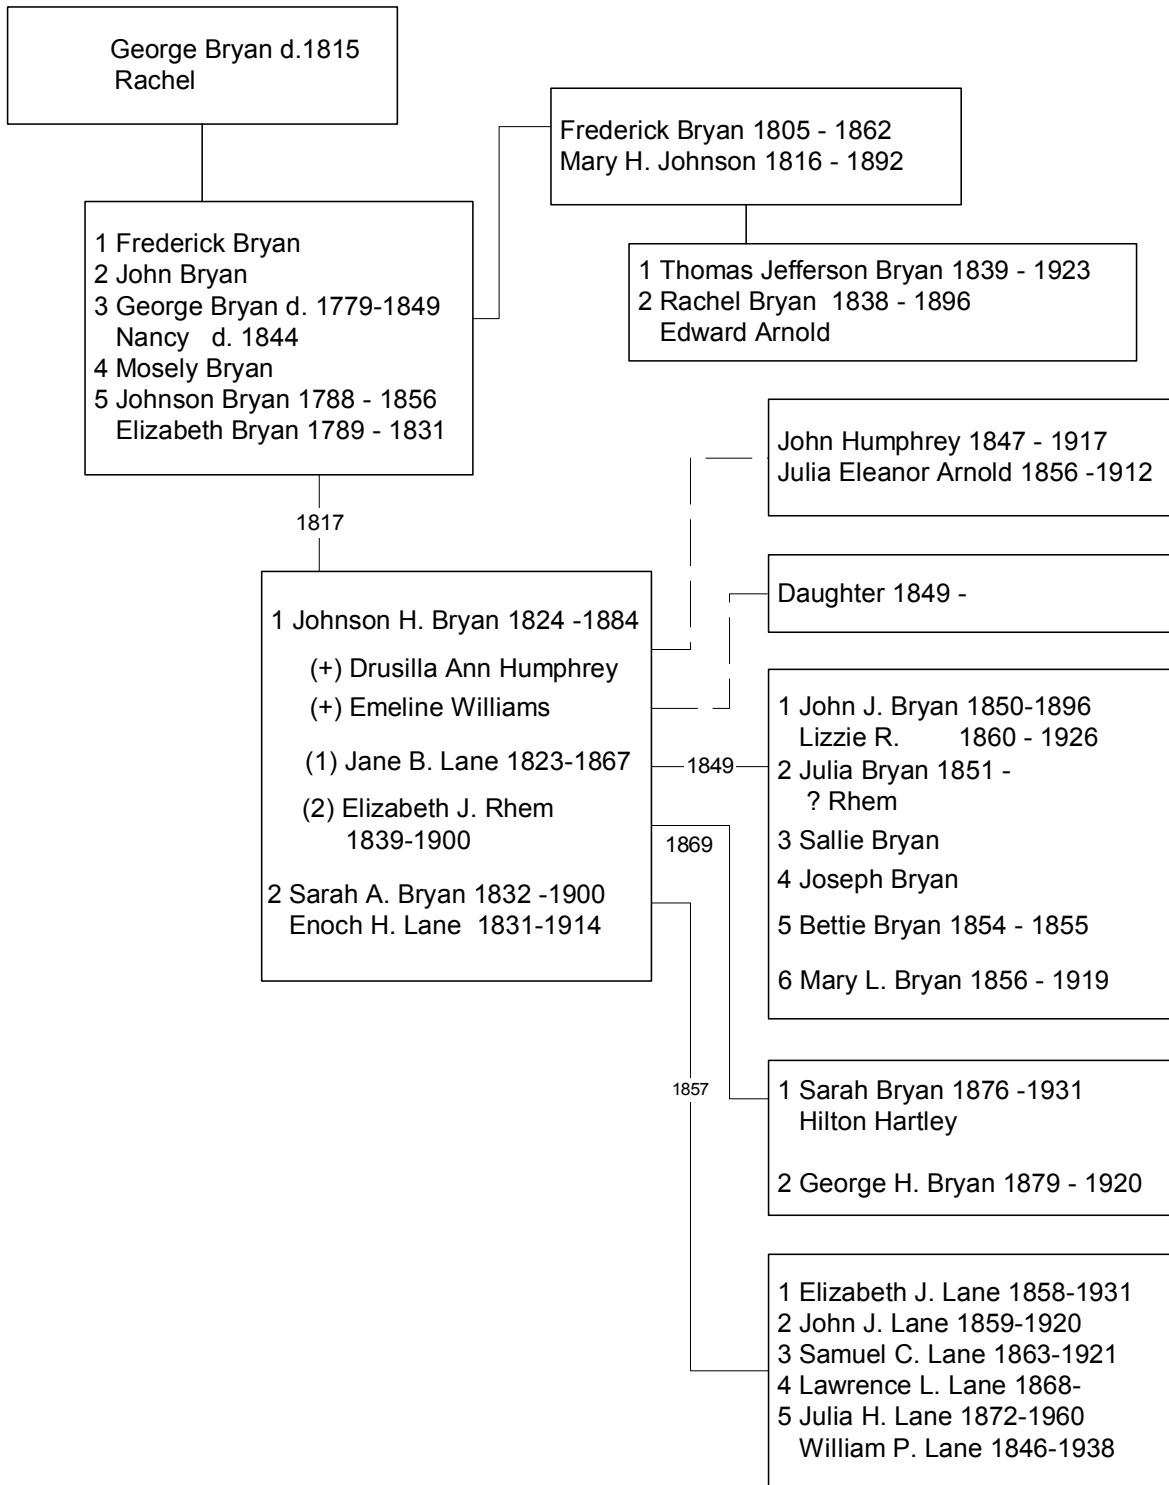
George Bryan d.1815
Rachel

Frederick Bryan 1805 - 1862
Mary H. Johnson 1816 - 1892

1 Frederick Bryan
2 John Bryan
3 George Bryan d. 1779-1849
Nancy d. 1844
4 Mosely Bryan
5 Johnson Bryan 1788 - 1856
Elizabeth Bryan 1789 - 1831

1 Thomas Jefferson Bryan 1839 - 1923
2 Rachel Bryan 1838 - 1896
Edward Arnold

John Humphrey 1847 - 1917
Julia Eleanor Arnold 1856 -1912

1817

Daughter 1849 -

1 Johnson H. Bryan 1824 -1884
(+) Drusilla Ann Humphrey
(+) Emeline Williams
(1) Jane B. Lane 1823-1867
(2) Elizabeth J. Rhem
1839-1900
2 Sarah A. Bryan 1832 -1900
Enoch H. Lane 1831-1914

1849

1869

1 John J. Bryan 1850-1896
Lizzie R. 1860 - 1926
2 Julia Bryan 1851 -
? Rhem
3 Sallie Bryan
4 Joseph Bryan
5 Bettie Bryan 1854 - 1855
6 Mary L. Bryan 1856 - 1919

1857

1 Sarah Bryan 1876 -1931
Hilton Hartley
2 George H. Bryan 1879 - 1920

1 Elizabeth J. Lane 1858-1931
2 John J. Lane 1859-1920
3 Samuel C. Lane 1863-1921
4 Lawrence L. Lane 1868-
5 Julia H. Lane 1872-1960
William P. Lane 1846-1938